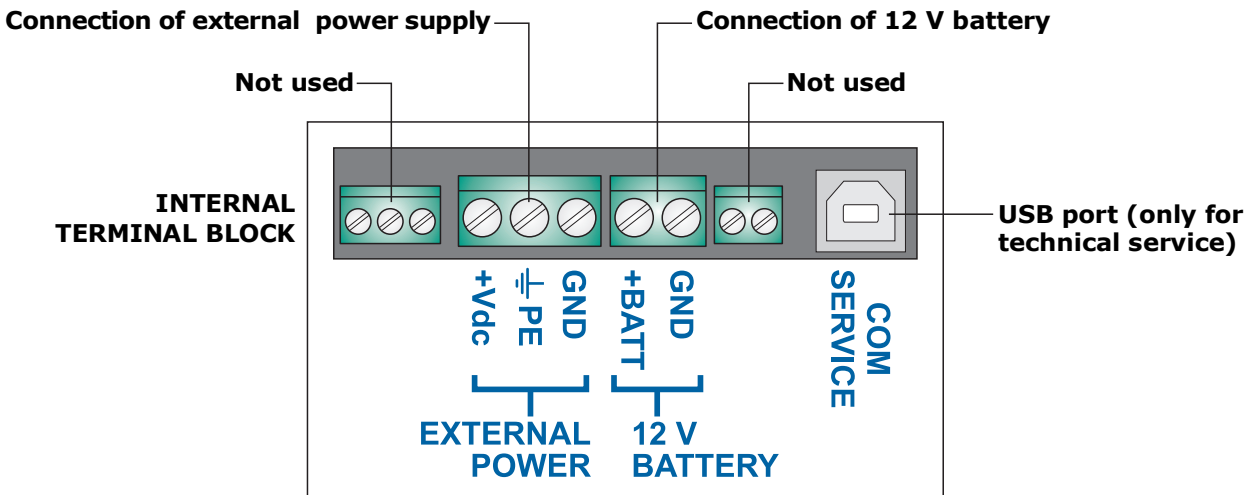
Connection of external power supply

Connection of 12 V battery

Not used

Not used

INTERNAL TERMINAL BLOCK

USB port (only for technical service)

+Vdc

⏚ PE

GND

+BATT

GND

COM SERVICE

EXTERNAL POWER

12 V BATTERY